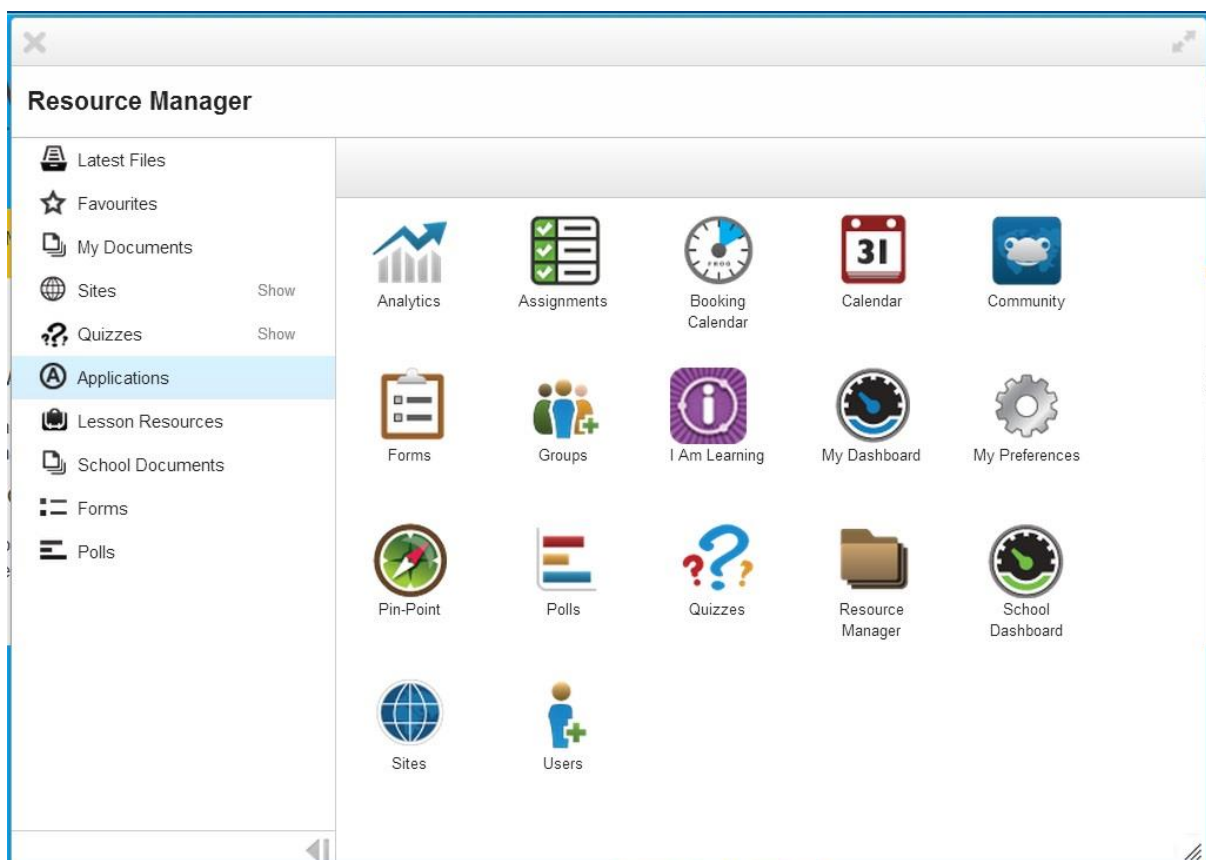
Resource Manager

Latest Files
Favourites
My Documents
Sites Show
Quizzes Show
Applications
Lesson Resources
School Documents
Forms
Polls

Analytics
Assignments
Booking Calendar
31
Calendar
Community
Forms
Groups
I Am Learning
My Dashboard
My Preferences
Pin-Point
Polls
Quizzes
Resource Manager
School Dashboard
Sites
Users